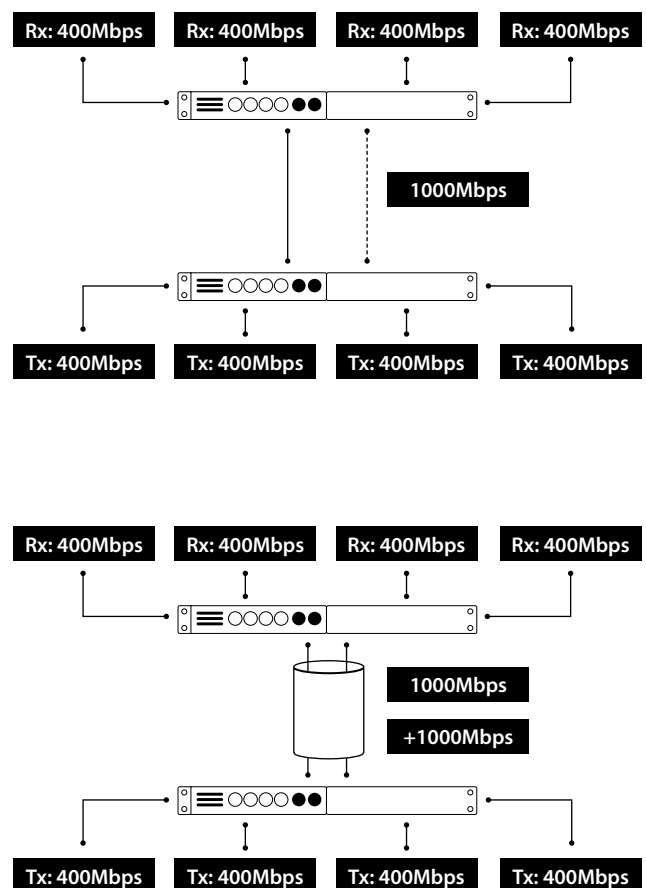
Rx: 400Mbps Rx: 400Mbps Rx: 400Mbps Rx: 400Mbps

1000Mbps

Tx: 400Mbps Tx: 400Mbps Tx: 400Mbps Tx: 400Mbps

Rx: 400Mbps Rx: 400Mbps Rx: 400Mbps Rx: 400Mbps

1000Mbps

+1000Mbps

Tx: 400Mbps Tx: 400Mbps Tx: 400Mbps Tx: 400Mbps